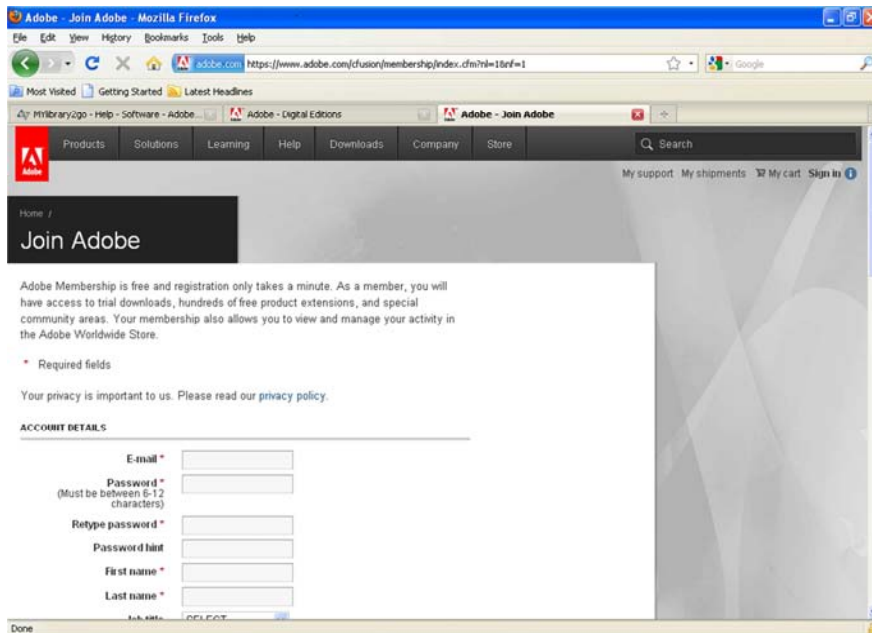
Adobe - Join Adobe - Mozilla Firefox

File Edit View History Bookmarks Tools Help

adobe.com https://www.adobe.com/cfusion/membership/index.cfm?nl=1&nf=1

Google

Most Visited Getting Started Latest Headlines

Mylibrary2go - Help - Software - Adobe... Adobe - Digital Editions Adobe - Join Adobe

Products Solutions Learning Help Downloads Company Store

Search

Adobe

My support My shipments My cart Sign in

Home /

Join Adobe

Adobe Membership is free and registration only takes a minute. As a member, you will have access to trial downloads, hundreds of free product extensions, and special community areas. Your membership also allows you to view and manage your activity in the Adobe Worldwide Store.

* Required fields

Your privacy is important to us. Please read our privacy policy.

ACCOUNT DETAILS

E-mail *

Password * (Must be between 6-12 characters)

Retype password *

Password hint

First name *

Last name *

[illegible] SELECT

Done